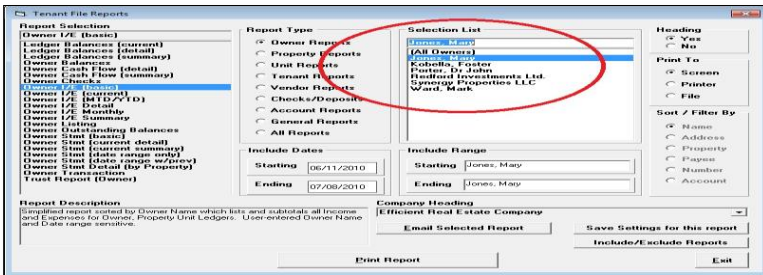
Tenant File Reports

Report Selection
Owner I/E (basic)
Ledger Balances (current)
Ledger Balances (detail)
Ledger Balances (summary)
Owner Balances
Owner Cash Flow (detail)
Owner Cash Flow (summary)
Owner Checks
Owner I/E (basic)
Owner I/E (current)
Owner I/E (MTD/YTD)
Owner I/E Detail
Owner I/E Monthly
Owner I/E Summary
Owner Listing
Owner Outstanding Balances
Owner Stmt (basic)
Owner Stmt (current detail)
Owner Stmt (current summary)
Owner Stmt (date range only)
Owner Stmt (date range w/prev)
Owner Stmt Detail (by Property)
Owner Transaction
Trust Report (Owner)

Report Type
Owner Reports
Property Reports
Unit Reports
Tenant Reports
Vendor Reports
Checks/Deposits
Account Reports
General Reports
All Reports

Selection List
Jones, Mary
(All Owners)
Jones, Mary
Kobella, Foster
Pieter, Dr John
Redford Investments Ltd.
Synergy Properties LLC
Ward, Mark

Heading
Yes
No

Print To
Screen
Printer
File

Sort / Filter By
Name
Address
Property
Payee
Number
Account

Include Dates
Starting 06/11/2010
Ending 07/08/2010

Include Range
Starting Jones, Mary
Ending Jones, Mary

Report Description
Simplified report sorted by Owner Name which lists and subtotals all Income and Expenses for Owner, Property Unit Ledgers. User-entered Owner Name and Date range sensitive.

Company Heading
Efficient Real Estate Company

Email Selected Report
Save Settings for this report
Include/Exclude Reports
Print Report
Exit